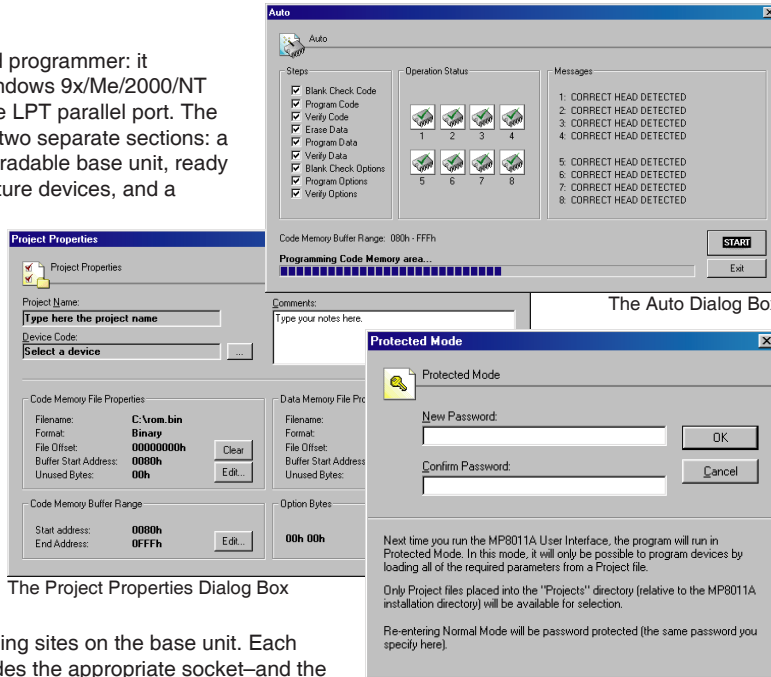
d programmer: it
ndows 9x/Me/2000/NT
e LPT parallel port. The
two separate sections: a
radable base unit, ready
ture devices, and a

Auto

Auto

Steps
☑ Blank Check Code
☑ Program Code
☑ Verify Code
☑ Erase Data
☑ Program Data
☑ Verify Data
☑ Blank Check Options
☑ Program Options
☑ Verify Options

Operation Status
1 2 3 4
5 6 7 8

Messages
1: CORRECT HEAD DETECTED
2: CORRECT HEAD DETECTED
3: CORRECT HEAD DETECTED
4: CORRECT HEAD DETECTED
5: CORRECT HEAD DETECTED
6: CORRECT HEAD DETECTED
7: CORRECT HEAD DETECTED
8: CORRECT HEAD DETECTED

Code Memory Buffer Range: 080h - FFFh
START
Programming Code Memory area...
Exit

The Auto Dialog Bo

Project Properties

Project Properties

Project Name:
Type here the project name
Device Code:
Select a device
...

Comments:
Type your notes here.

Code Memory File Properties
Filename: C:\rom.bin
Format: Binary
File Offset: 00000000h
Buffer Start Address: 0080h
Unused Bytes: 00h
Clear
Edit...

Data Memory File Pro
Filename:
Format:
File Offset:
Buffer Start Address
Unused Bytes:

Code Memory Buffer Range
Start address: 0080h
End Address: 0FFFh
Edit...

Option Bytes
00h 00h

The Project Properties Dialog Box

Protected Mode

Protected Mode

New Password:
OK
Confirm Password:
Cancel

Next time you run the MP8011A User Interface, the program will run in Protected Mode. In this mode, it will only be possible to program devices by loading all of the required parameters from a Project file.

Only Project files placed into the "Projects" directory (relative to the MP8011A installation directory) will be available for selection.

Re-entering Normal Mode will be password protected (the same password you specify here).

ing sites on the base unit. Each
des the appropriate socket–and the